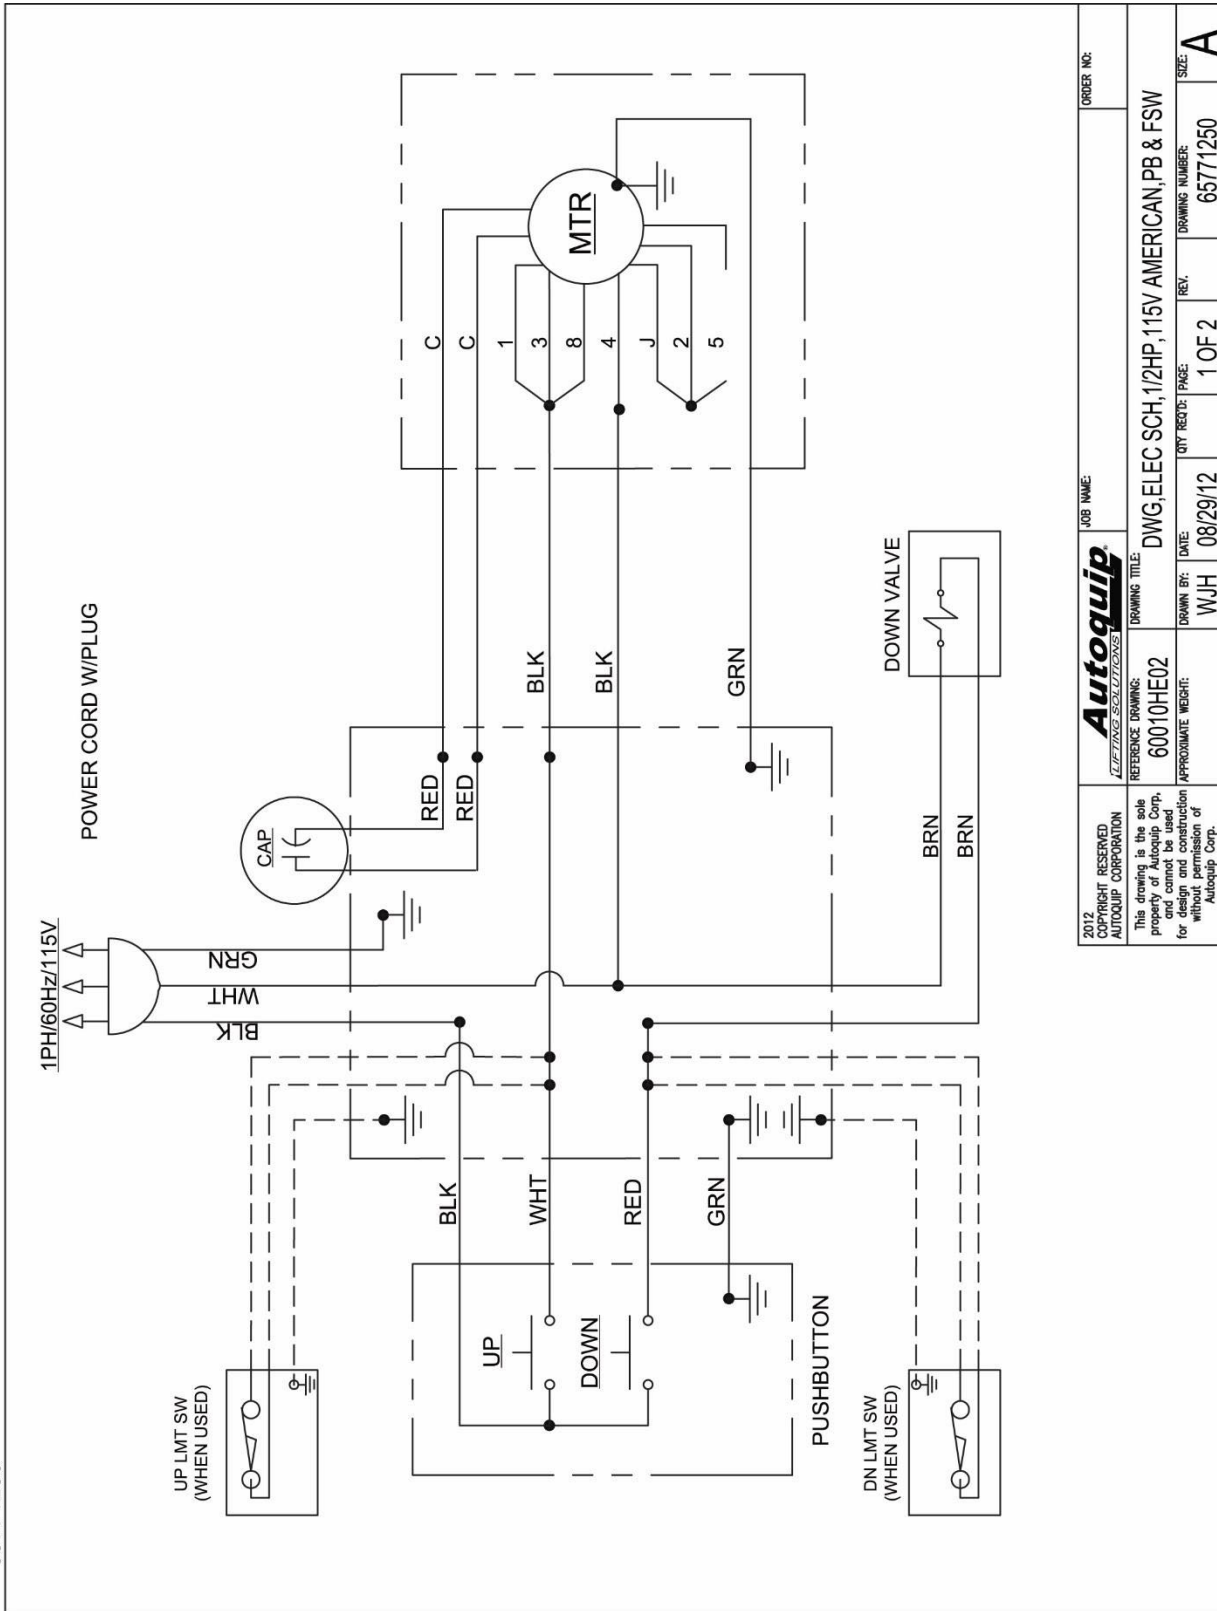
POWER CORD W/PLUG

1PH/60Hz/115V

BLK
WHT
GRN

CAP

RED
RED

C
C
1
3
8
4
J
2
5

MTR

BLK
BLK
GRN

DOWN VALVE

BRN
BRN

BLK
WHT
RED
GRN

UP
DOWN

PUSHBUTTON

UP LMT SW
(WHEN USED)

DN LMT SW
(WHEN USED)

2012
COPYRIGHT RESERVED
AUTOQUIP CORPORATION

This drawing is the sole property of Autoquip Corp, and cannot be used for design and construction without permission of Autoquip Corp.

Autoquip
LIFTING SOLUTIONS

JOB NAME:

ORDER NO:

REFERENCE DRAWING:
60010HE02

DRAWING TITLE:
DWG,ELEC SCH,1/2HP,115V AMERICAN,PB & FSW

APPROXIMATE WEIGHT:

DRAWN BY:
WJH

DATE:
08/29/12

QTY REQ'D:

PAGE:
1 OF 2

REV.

DRAWING NUMBER:
65771250

SIZE:
A